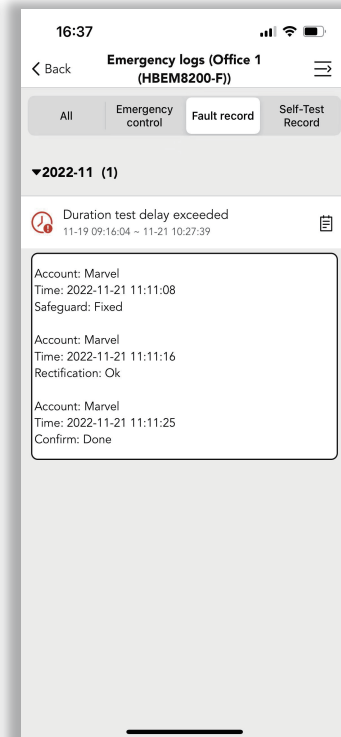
16:37

Back

Emergency logs (Office 1 (HBEM8200-F))

All

Emergency control

Fault record

Self-Test Record

▾2022-11 (1)

Duration test delay exceeded
11-19 09:16:04 ~ 11-21 10:27:39

Account: Marvel
Time: 2022-11-21 11:11:08
Safeguard: Fixed

Account: Marvel
Time: 2022-11-21 11:11:16
Rectification: Ok

Account: Marvel
Time: 2022-11-21 11:11:25
Confirm: Done